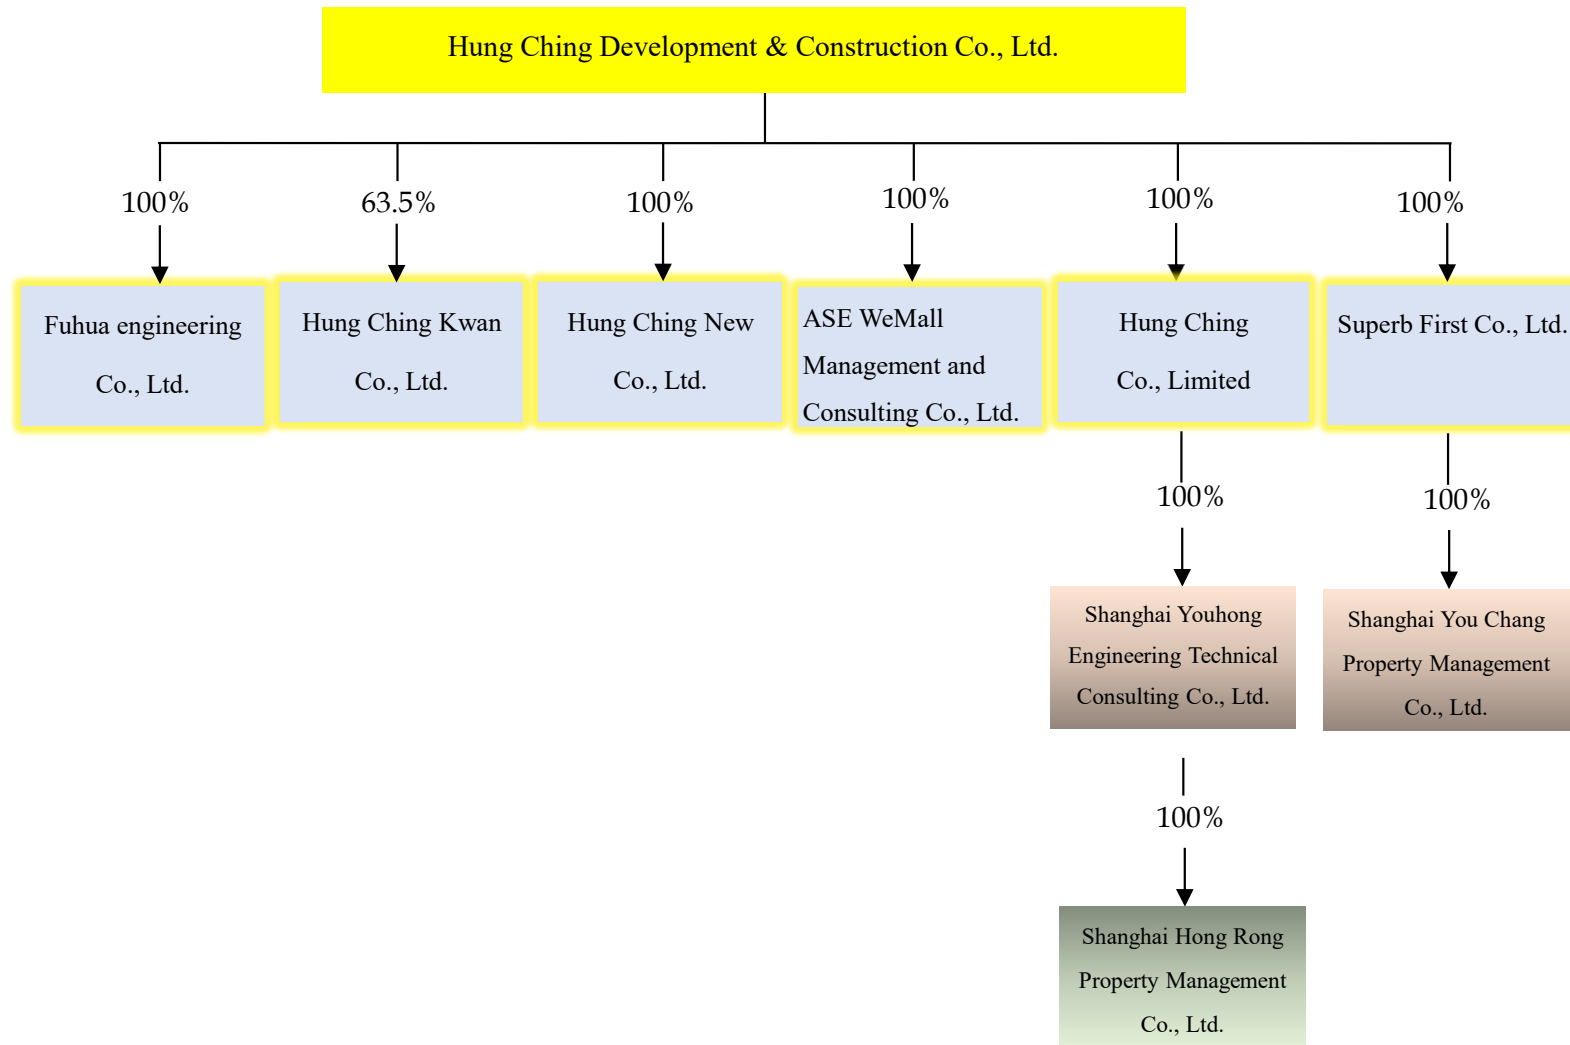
Hung Ching Development & Construction Co., Ltd.

100%

Fuhua engineering Co., Ltd.

63.5%

Hung Ching Kwan Co., Ltd.

100%

Hung Ching New Co., Ltd.

100%

ASE WeMall Management and Consulting Co., Ltd.

100%

Hung Ching Co., Limited

100%

Superb First Co., Ltd.

100%

Shanghai Youhong Engineering Technical Consulting Co., Ltd.

100%

Shanghai You Chang Property Management Co., Ltd.

100%

Shanghai Hong Rong Property Management Co., Ltd.